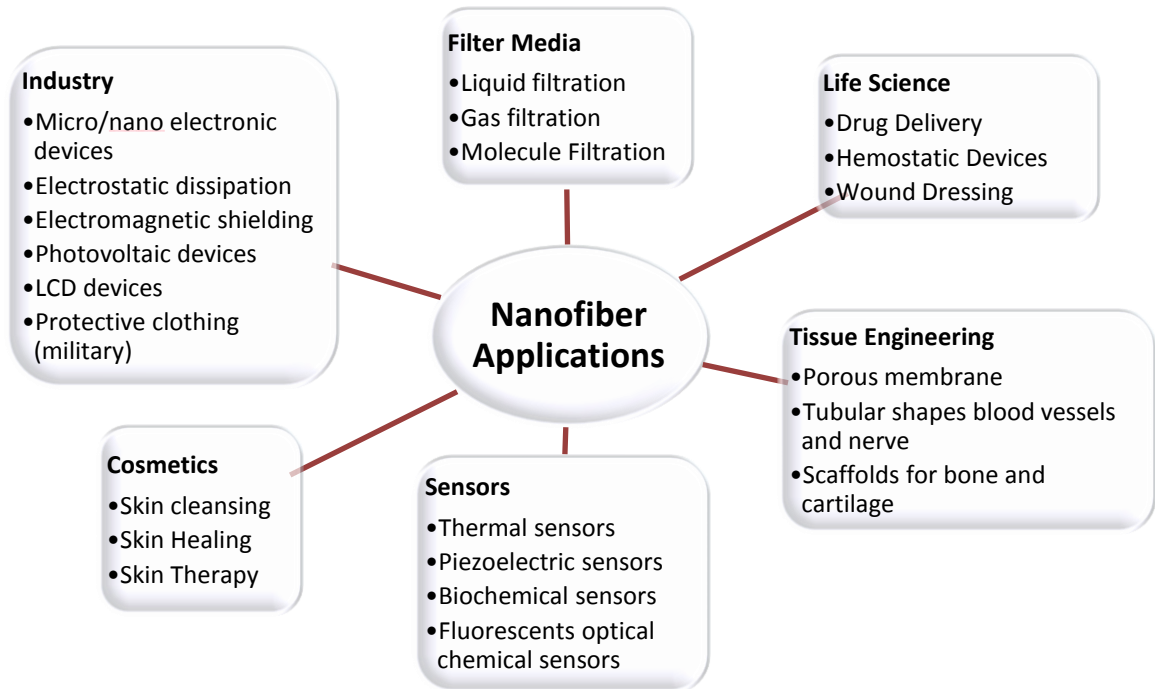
Filter Media
•Liquid filtration
•Gas filtration
•Molecule Filtration

Industry
•Micro/nano electronic devices
•Electrostatic dissipation
•Electromagnetic shielding
•Photovoltaic devices
•LCD devices
•Protective clothing (military)

Life Science
•Drug Delivery
•Hemostatic Devices
•Wound Dressing

Nanofiber Applications

Tissue Engineering
•Porous membrane
•Tubular shapes blood vessels and nerve
•Scaffolds for bone and cartilage

Cosmetics
•Skin cleansing
•Skin Healing
•Skin Therapy

Sensors
•Thermal sensors
•Piezoelectric sensors
•Biochemical sensors
•Fluorescents optical chemical sensors